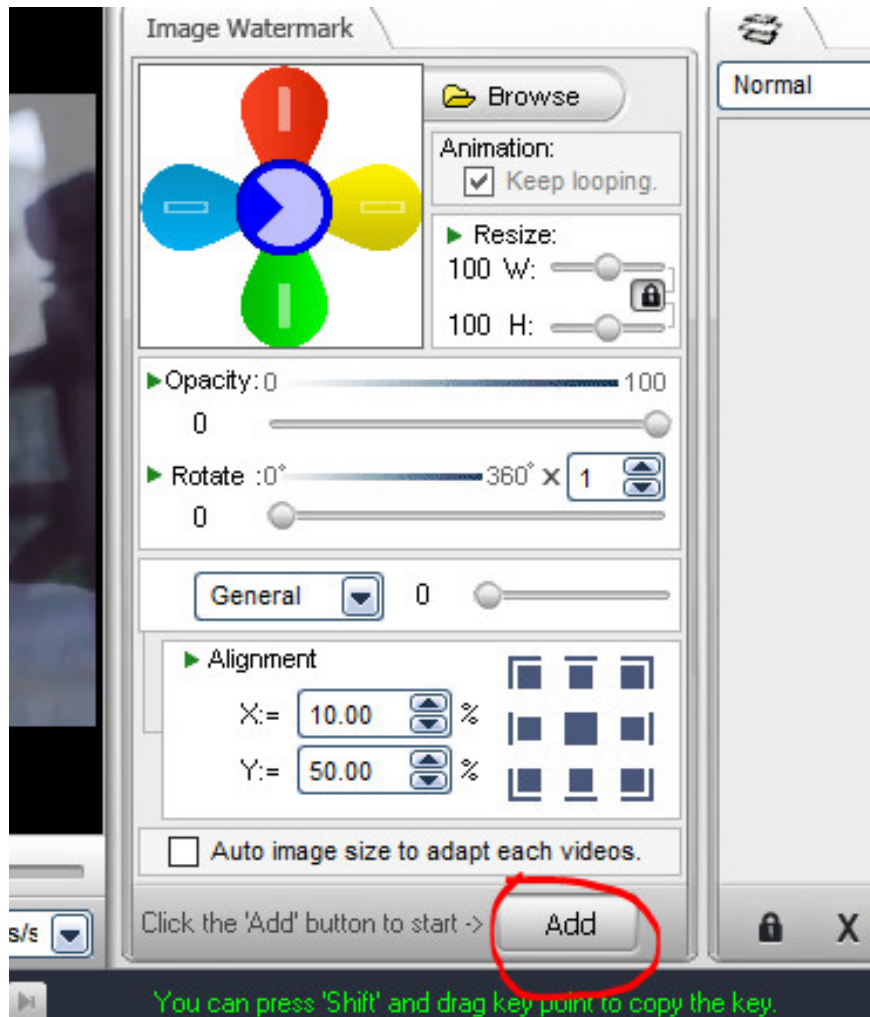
Image Watermark

Browse

Animation:
Keep looping.

Resize:
100 W:
100 H:

Opacity: 0 100
0

Rotate :0° 360° X 1
0

General 0

Alignment
X:= 10.00 %
Y:= 50.00 %

Auto image size to adapt each videos.

Click the 'Add' button to start -> Add

Normal

s/s

X

You can press 'Shift' and drag key point to copy the key.